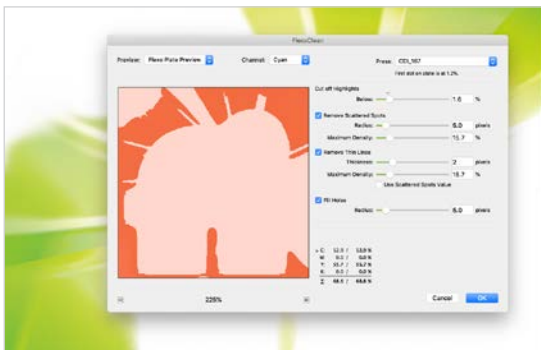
FlexoClean

Preview: Flexo Plate Preview

Channel: Cyan

Press: CDI_167

First dot on plate is at 1.2%

Cut off Highlights

Below: 1.6 %

Remove Scattered Spots

Radius: 5.0 pixels

Maximum Density: 15.7 %

Remove Thin Lines

Thickness: 2 pixels

Maximum Density: 15.7 %

Use Scattered Spots Value

Fill Holes

Radius: 5.0 pixels

C: 12.0 / 13.9 %
M: 0.0 / 0.0 %
Y: 55.7 / 55.7 %
K: 0.0 / 0.0 %
Σ: 68.5 / 68.6 %

225%

Cancel

OK